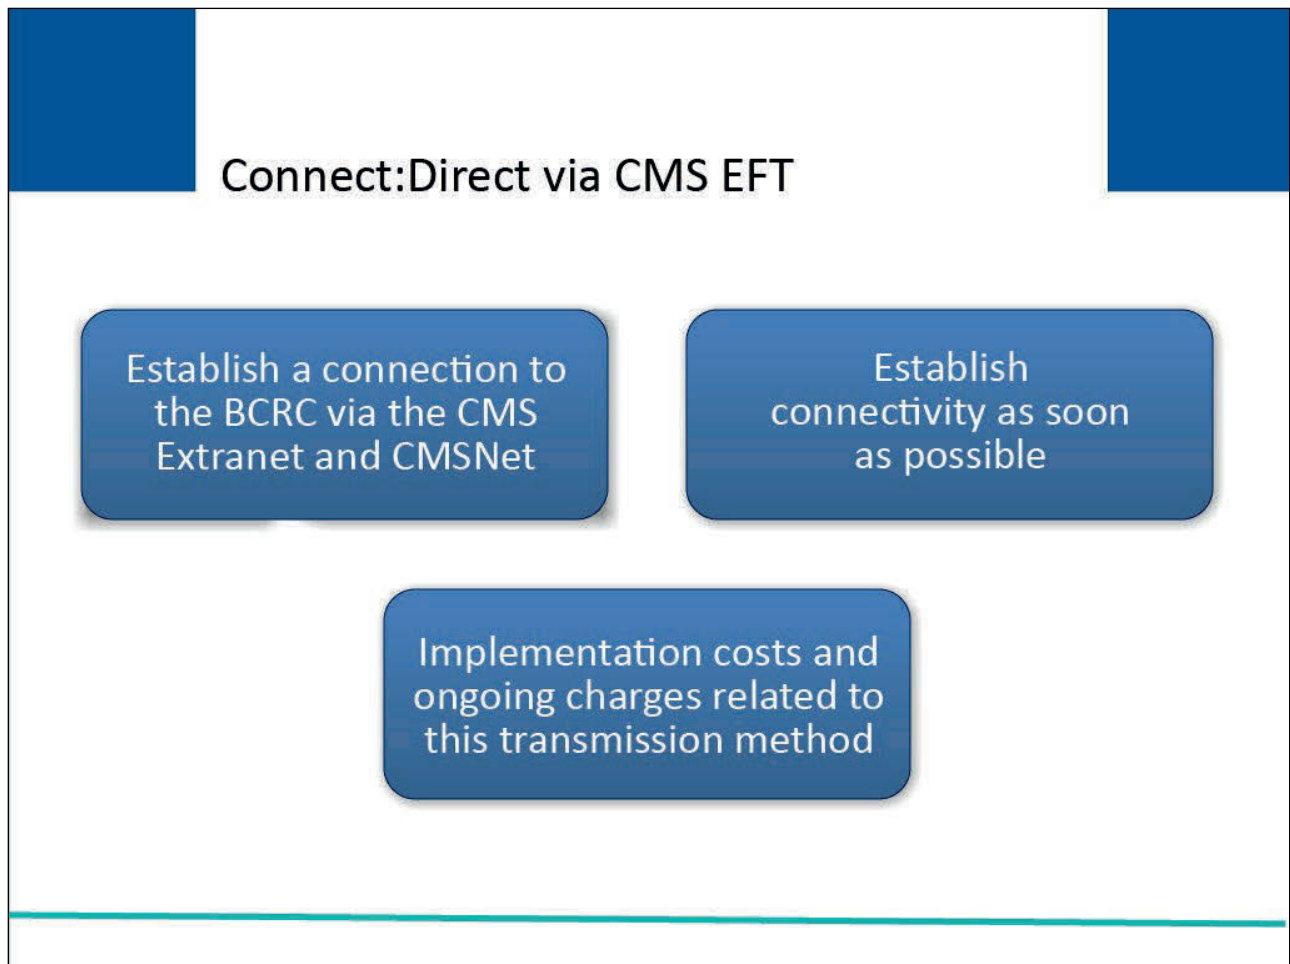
Connect:Direct via CMS EFT

Establish a connection to the BCRC via the CMS Extranet and CMSNet

Establish connectivity as soon as possible

Implementation costs and ongoing charges related to this transmission method